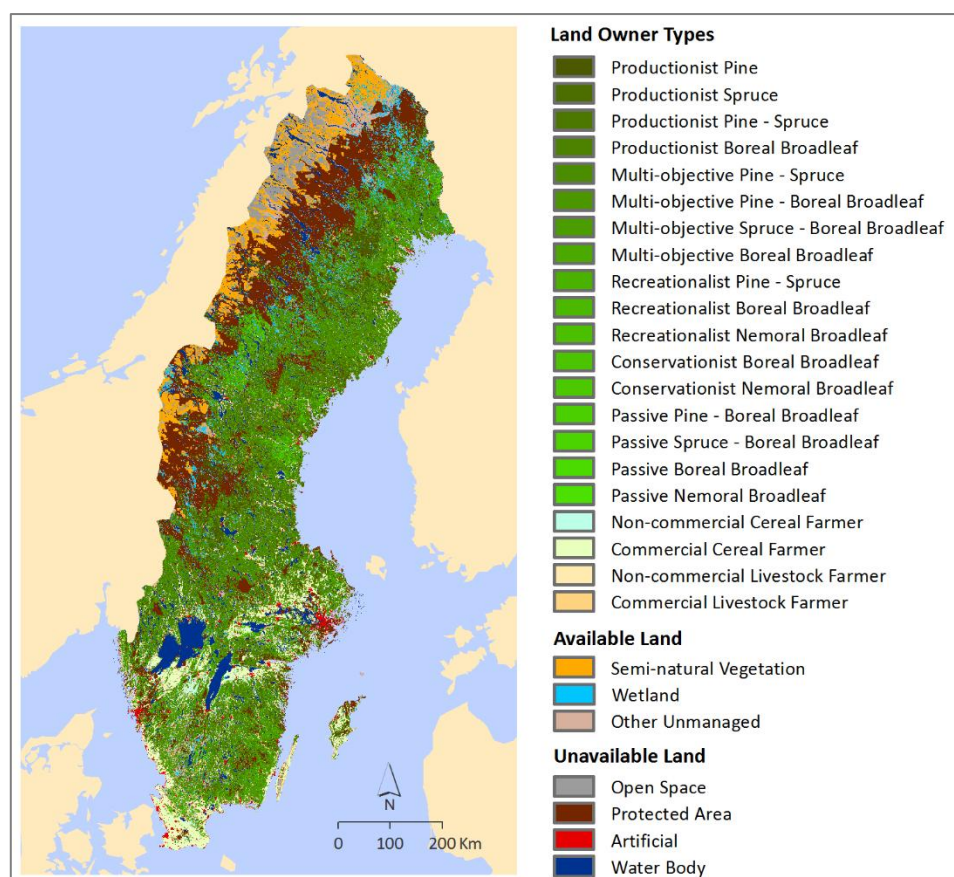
N

0 100 200 Km

Land Owner Types

Productionist Pine
Productionist Spruce
Productionist Pine - Spruce
Productionist Boreal Broadleaf
Multi-objective Pine - Spruce
Multi-objective Pine - Boreal Broadleaf
Multi-objective Spruce - Boreal Broadleaf
Multi-objective Boreal Broadleaf
Recreationalist Pine - Spruce
Recreationalist Boreal Broadleaf
Recreationalist Nemoral Broadleaf
Conservationist Boreal Broadleaf
Conservationist Nemoral Broadleaf
Passive Pine - Boreal Broadleaf
Passive Spruce - Boreal Broadleaf
Passive Boreal Broadleaf
Passive Nemoral Broadleaf
Non-commercial Cereal Farmer
Commercial Cereal Farmer
Non-commercial Livestock Farmer
Commercial Livestock Farmer

Available Land

Semi-natural Vegetation
Wetland
Other Unmanaged

Unavailable Land

Open Space
Protected Area
Artificial
Water Body